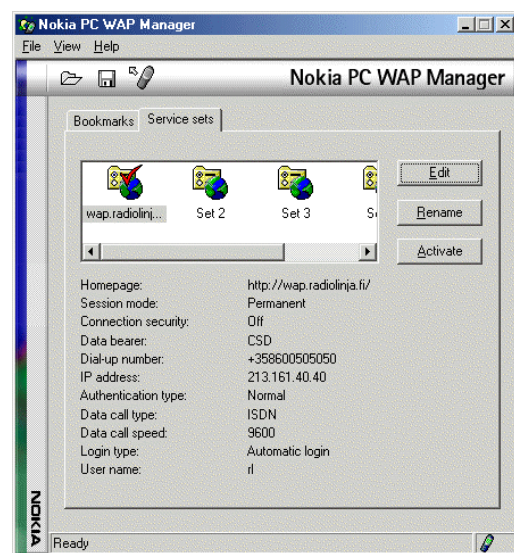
Nokia PC WAP Manager
File View Help
Nokia PC WAP Manager
Bookmarks Service sets
wap.radiolinj... Set 2 Set 3 S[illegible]
Edit
Rename
Activate

| | |
|---|---|
| Homepage: | http://wap.radiolinja.fi/ |
| Session mode: | Permanent |
| Connection security: | Off |
| Data bearer: | CSD |
| Dial-up number: | +358600505050 |
| IP address: | 213.161.40.40 |
| Authentication type: | Normal |
| Data call type: | ISDN |
| Data call speed: | 9600 |
| Login type: | Automatic login |
| User name: | rl |

NOKIA
Ready